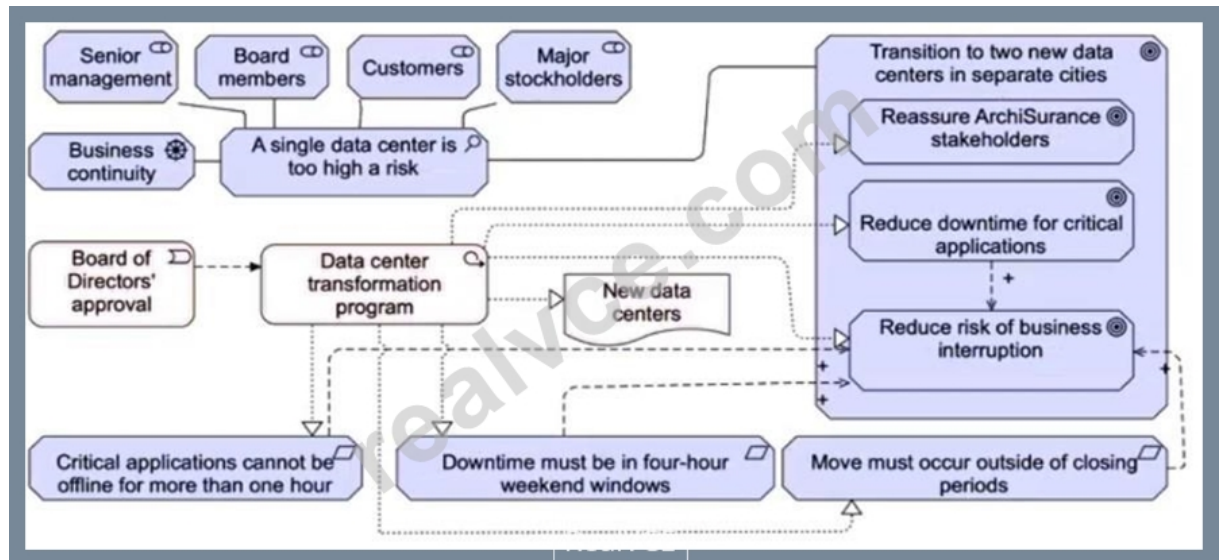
Senior management

Board members

Customers

Major stockholders

Business continuity

A single data center is too high a risk

Transition to two new data centers in separate cities

Reassure ArchiSurance stakeholders

Reduce downtime for critical applications

+

Reduce risk of business interruption

Board of Directors' approval

Data center transformation program

New data centers

+

+

+

Critical applications cannot be offline for more than one hour

Downtime must be in four-hour weekend windows

Move must occur outside of closing periods

realvce.com